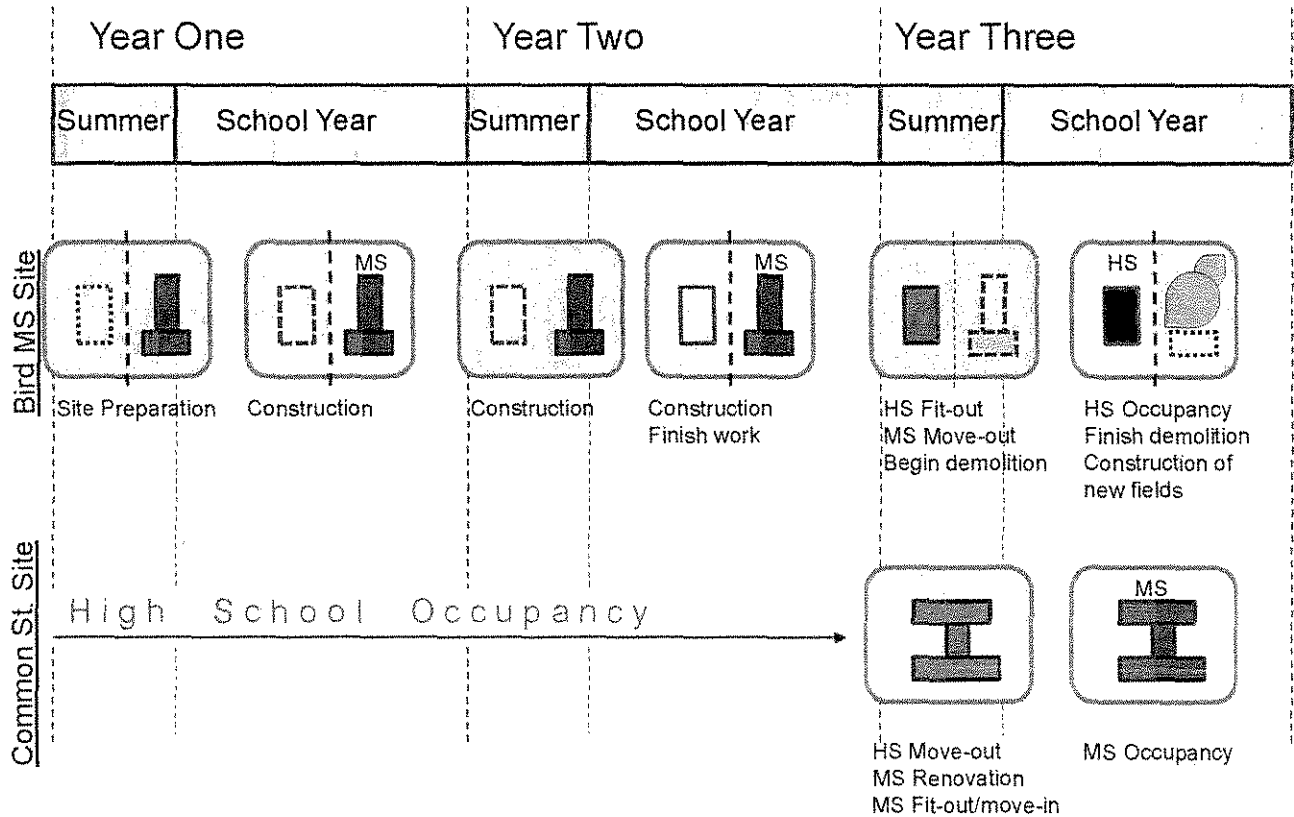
| Year One | | Year Two | | Year Three | |
|---|---|---|---|---|---|
| Summer | School Year | Summer | School Year | Summer | School Year |

Bird MS Site

MS

MS

HS

Site Preparation

Construction

Construction

Construction
Finish work

HS Fit-out
MS Move-out
Begin demolition

HS Occupancy
Finish demolition
Construction of new fields

Common St. Site

High School Occupancy

MS

HS Move-out
MS Renovation
MS Fit-out/move-in

MS Occupancy